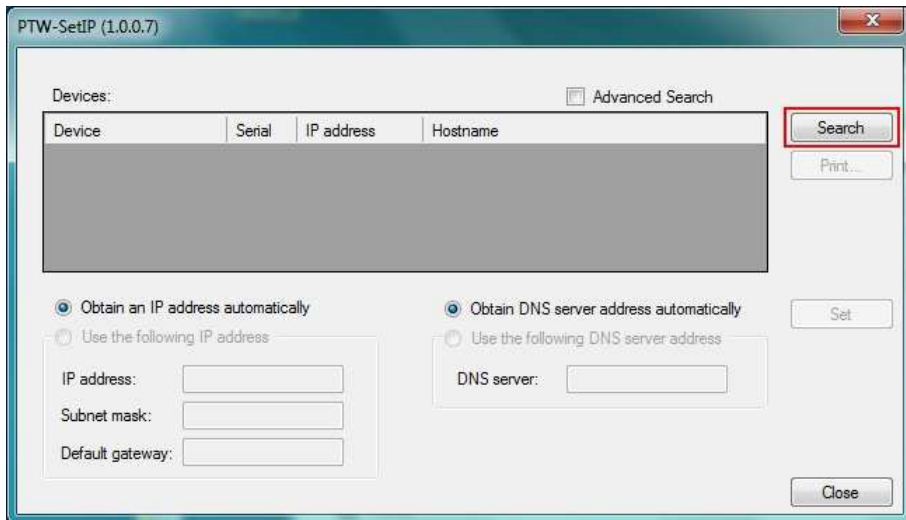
PTW-SetIP (1.0.0.7)

Devices:

Advanced Search

| Device | Serial | IP address | Hostname |
|---|---|---|---|

Search

Print...

Obtain an IP address automatically

Use the following IP address

IP address:

Subnet mask:

Default gateway:

Obtain DNS server address automatically

Use the following DNS server address

DNS server:

Set

Close